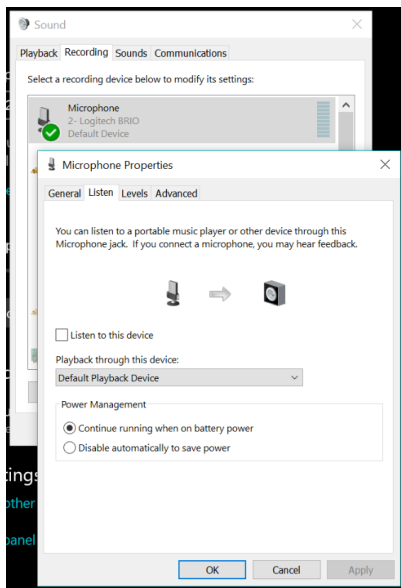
Sound

Playback Recording Sounds Communications

Select a recording device below to modify its settings:

Microphone
2- Logitech BRIO
Default Device

Microphone Properties

General Listen Levels Advanced

You can listen to a portable music player or other device through this Microphone jack. If you connect a microphone, you may hear feedback.

Listen to this device

Playback through this device:

Default Playback Device

Power Management

Continue running when on battery power

Disable automatically to save power

tings

other

panel

OK Cancel Apply